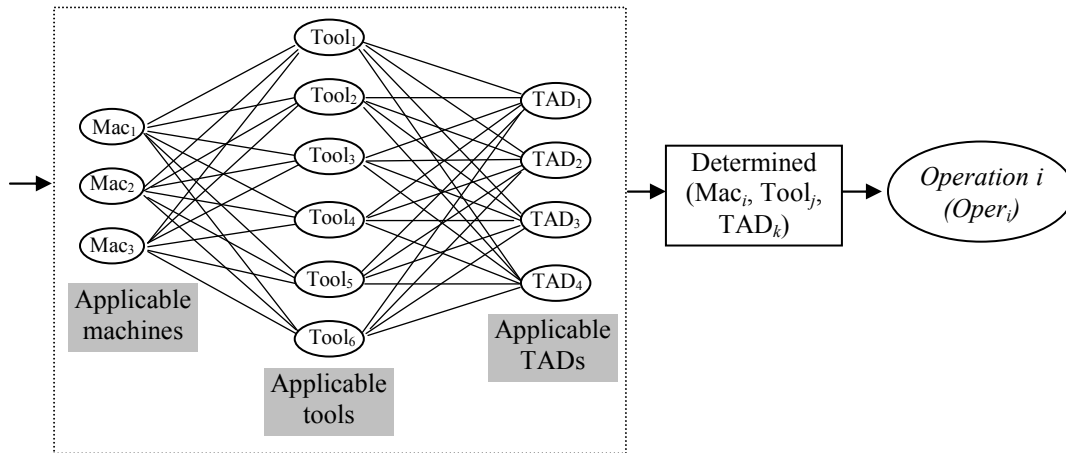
Tool$_1$

Tool$_2$

Tool$_3$

Tool$_4$

Tool$_5$

Tool$_6$

Mac$_1$

Mac$_2$

Mac$_3$

TAD$_1$

TAD$_2$

TAD$_3$

TAD$_4$

Applicable machines

Applicable tools

Applicable TADs

Determined (Mac$_i$, Tool$_j$, TAD$_k$)

*Operation i (Oper$_i$)*